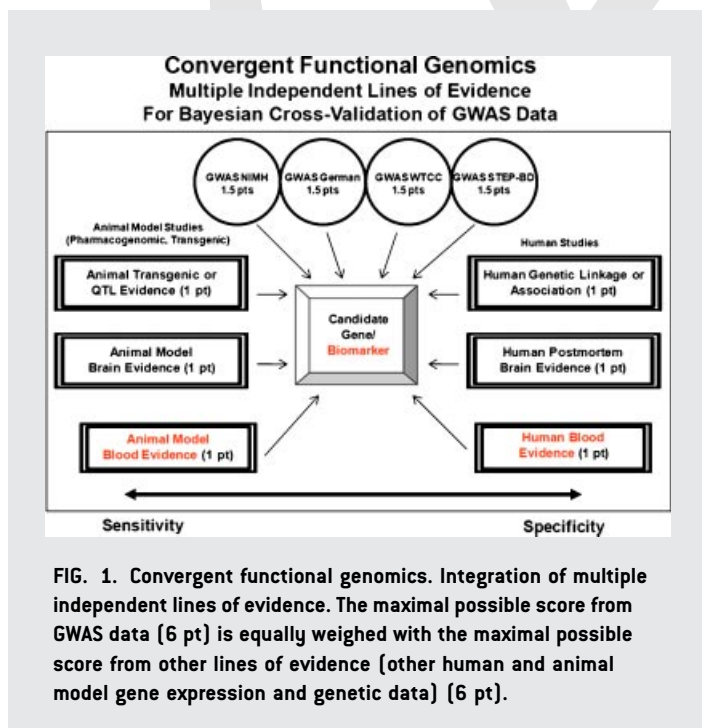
Convergent Functional Genomics
Multiple Independent Lines of Evidence
For Bayesian Cross-Validation of GWAS Data

GWAS NIMH 1.5 pts

GWAS German 1.5 pts

GWAS WTCC 1.5 pts

GWAS STEP-BD 1.5 pts

Animal Model Studies (Pharmacogenomic, Transgenic)

Human Studies

Animal Transgenic or QTL Evidence (1 pt)

Candidate Gene/ Biomarker

Human Genetic Linkage or Association (1 pt)

Animal Model Brain Evidence (1 pt)

Human Postmortem Brain Evidence (1 pt)

Animal Model Blood Evidence (1 pt)

Human Blood Evidence (1 pt)

Sensitivity

Specificity

FIG. 1. Convergent functional genomics. Integration of multiple independent lines of evidence. The maximal possible score from GWAS data (6 pt) is equally weighed with the maximal possible score from other lines of evidence (other human and animal model gene expression and genetic data) (6 pt).